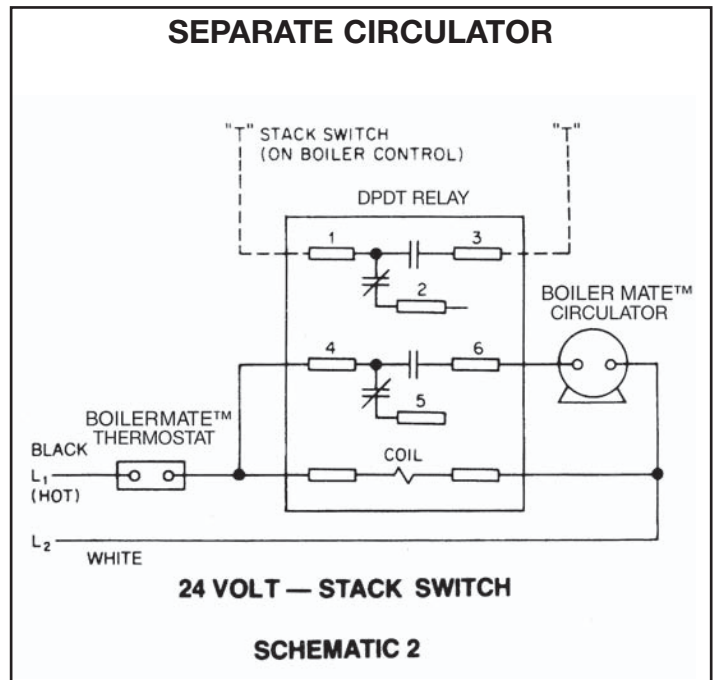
SEPARATE CIRCULATOR

"T" STACK SWITCH (ON BOILER CONTROL) "T"

DPDT RELAY

1

3

2

BOILER MATE™ CIRCULATOR

4

6

5

BOILERMATE™ THERMOSTAT

BLACK

$L_1$ (HOT)

COIL

$L_2$

WHITE

24 VOLT — STACK SWITCH

SCHEMATIC 2